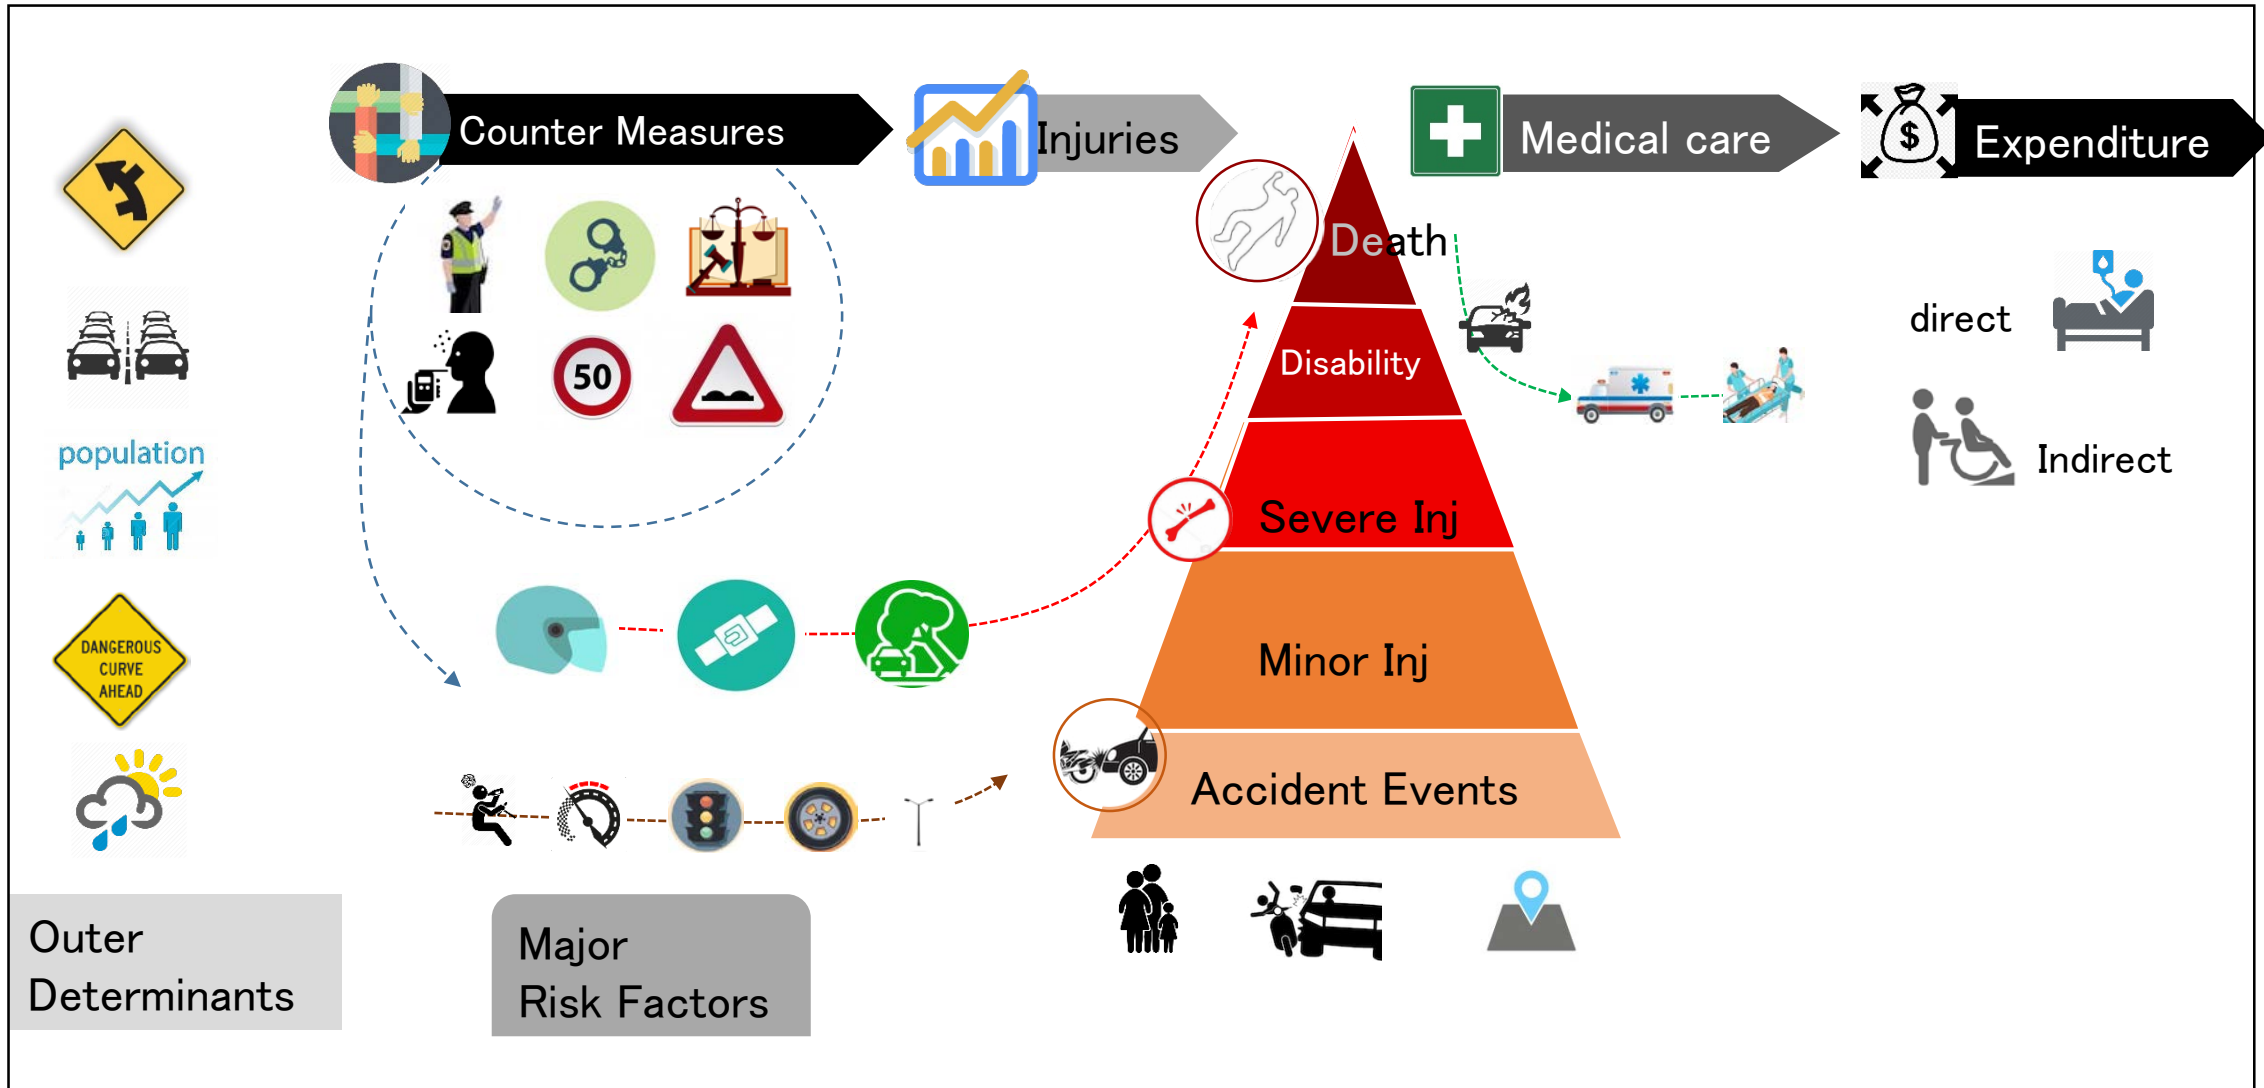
Counter Measures

Injuries

Medical care

Expenditure

population

50

DANGEROUS CURVE AHEAD

Death

Disability

Severe Inj

Minor Inj

Accident Events

direct

Indirect

Outer Determinants

Major Risk Factors